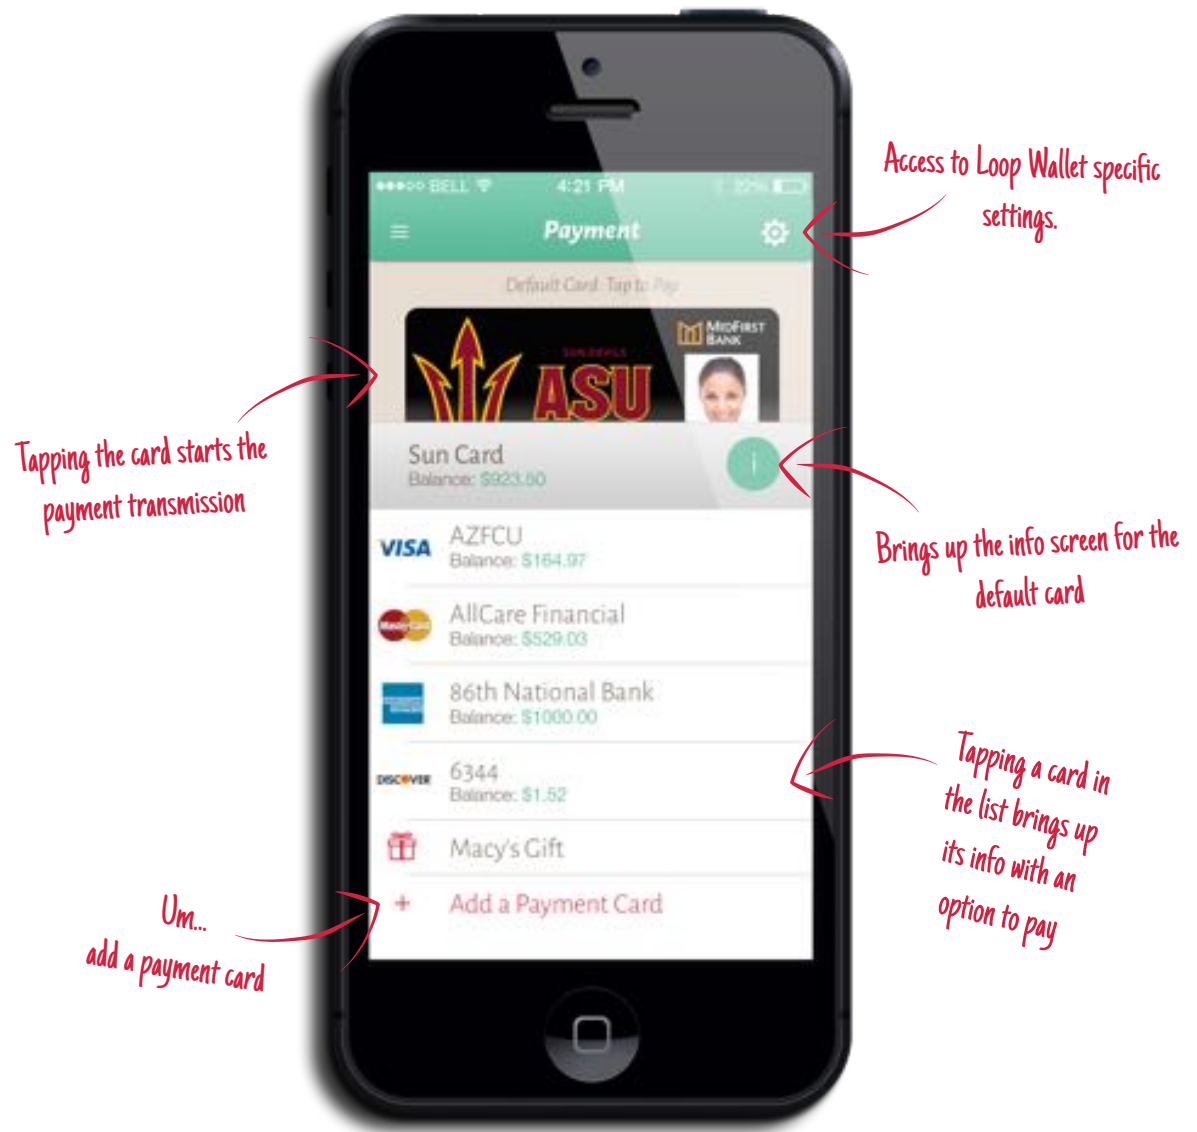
●●●○○ BELL 4:21 PM 22%

Payment

Default Card · Tap to Pay

SUN DEVILS ASU

MIDFIRST BANK

Sun Card
Balance: $923.50

VISA AZFCU
Balance: $164.97

MasterCard AllCare Financial
Balance: $529.03

86th National Bank
Balance: $1000.00

DISCOVER 6344
Balance: $1.52

Macy's Gift

+ Add a Payment Card

Access to Loop Wallet specific settings.

Tapping the card starts the payment transmission

Brings up the info screen for the default card

Tapping a card in the list brings up its info with an option to pay

Um... add a payment card